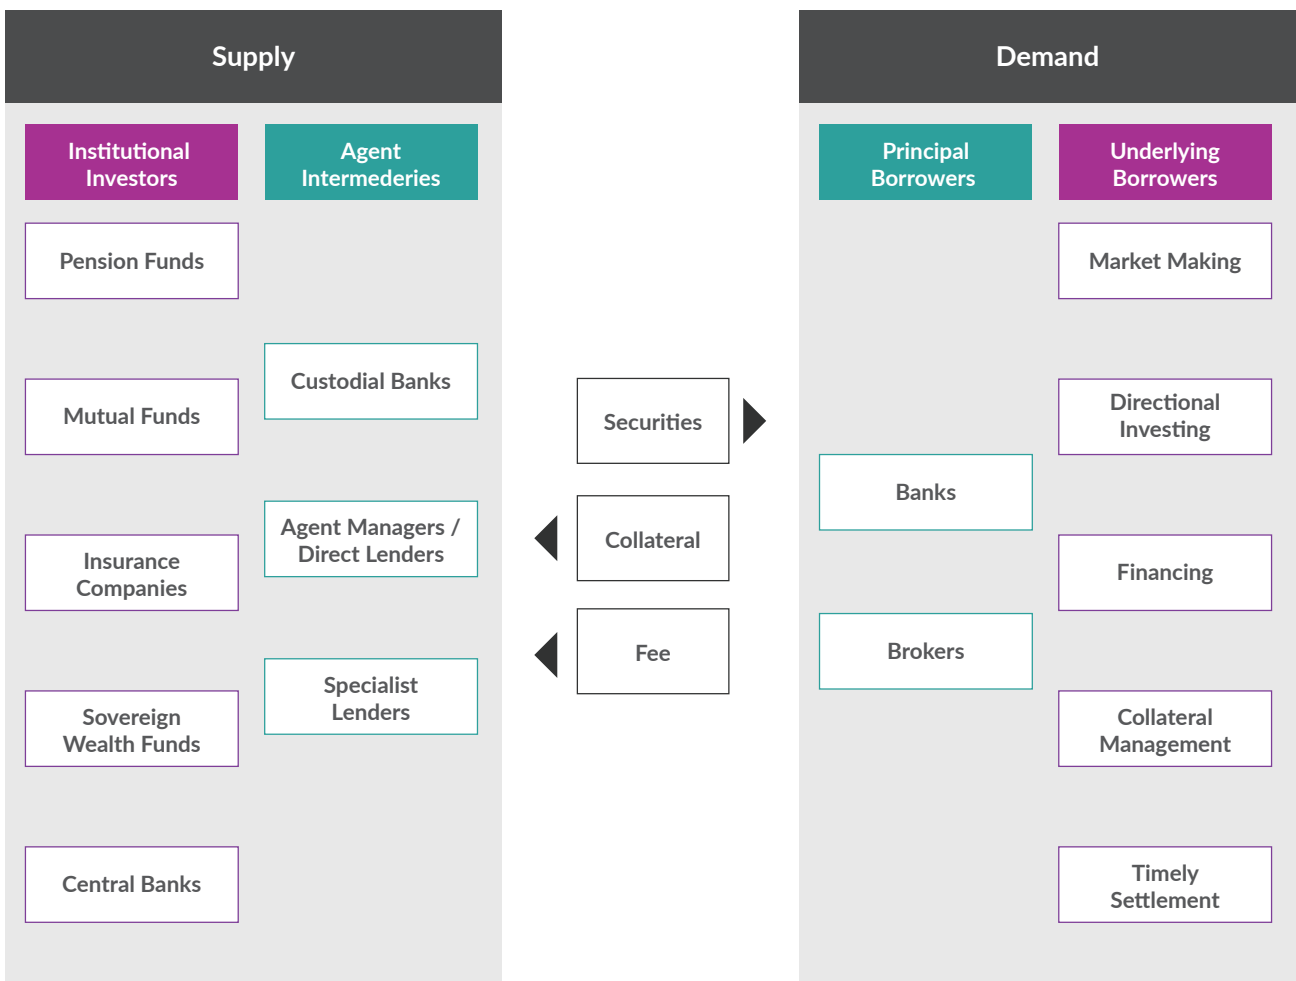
Supply

Institutional Investors

Agent Intermederies

Pension Funds

Custodial Banks

Mutual Funds

Agent Managers / Direct Lenders

Insurance Companies

Specialist Lenders

Sovereign Wealth Funds

Central Banks

Securities

Collateral

Fee

Demand

Principal Borrowers

Underlying Borrowers

Market Making

Directional Investing

Banks

Financing

Brokers

Collateral Management

Timely Settlement